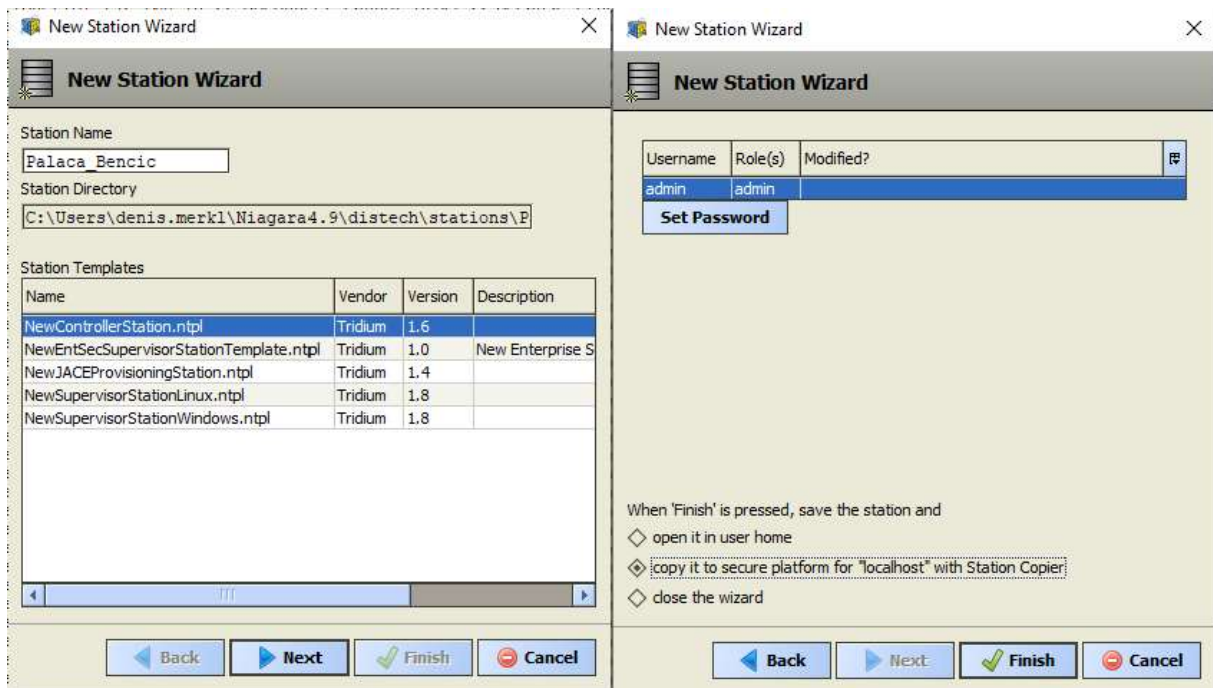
New Station Wizard

New Station Wizard

Station Name

Palaca_Bencic

Station Directory

C:\Users\denis.merkl\Niagara4.9\distech\stations\P

Station Templates

| Name | Vendor | Version | Description |
|---|---|---|---|
| NewControllerStation.ntpl | Tridium | 1.6 | |
| NewEntSecSupervisorStationTemplate.ntpl | Tridium | 1.0 | New Enterprise S |
| NewJACEProvisioningStation.ntpl | Tridium | 1.4 | |
| NewSupervisorStationLinux.ntpl | Tridium | 1.8 | |
| NewSupervisorStationWindows.ntpl | Tridium | 1.8 | |

Back Next Finish Cancel

New Station Wizard

New Station Wizard

| Username | Role(s) | Modified? |
|---|---|---|
| admin | admin | |

Set Password

When 'Finish' is pressed, save the station and

open it in user home

copy it to secure platform for "localhost" with Station Copier

close the wizard

Back Next Finish Cancel